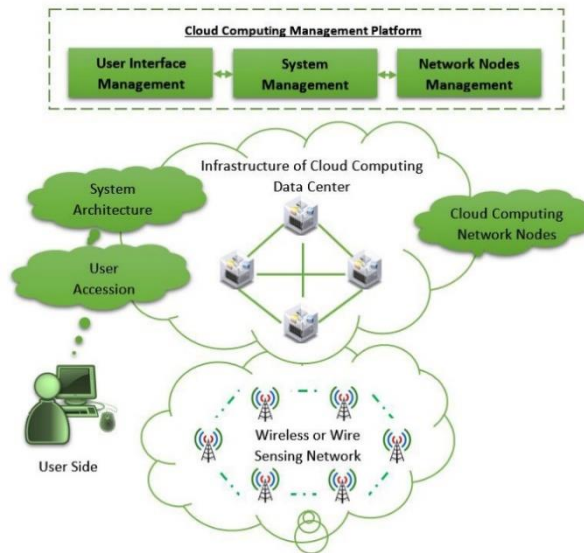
Cloud Computing Management Platform

User Interface Management

System Management

Network Nodes Management

Infrastructure of Cloud Computing Data Center

System Architecture

User Accession

Cloud Computing Network Nodes

User Side

Wireless or Wire Sensing Network